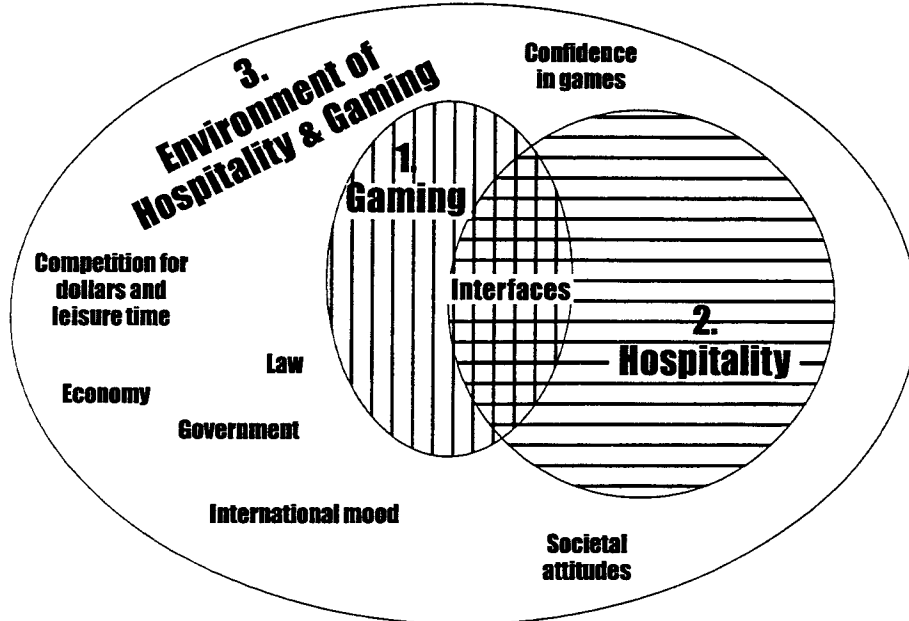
3. Environment of Hospitality & Gaming

Confidence in games

1. Gaming

Interfaces

2. Hospitality

Competition for dollars and leisure time

Law

Economy

Government

International mood

Societal attitudes